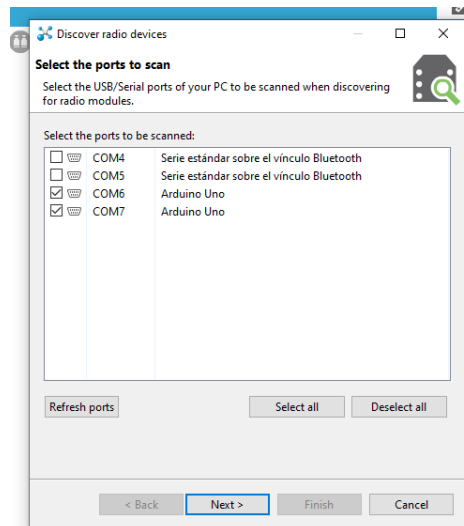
Discover radio devices

Select the ports to scan

Select the USB/Serial ports of your PC to be scanned when discovering for radio modules.

Select the ports to be scanned:

| | | |
|---|---|---|
| ☐ | COM4 | Serie estándar sobre el vínculo Bluetooth |
| ☐ | COM5 | Serie estándar sobre el vínculo Bluetooth |
| ☑ | COM6 | Arduino Uno |
| ☑ | COM7 | Arduino Uno |

Refresh ports

Select all

Deselect all

< Back

Next >

Finish

Cancel